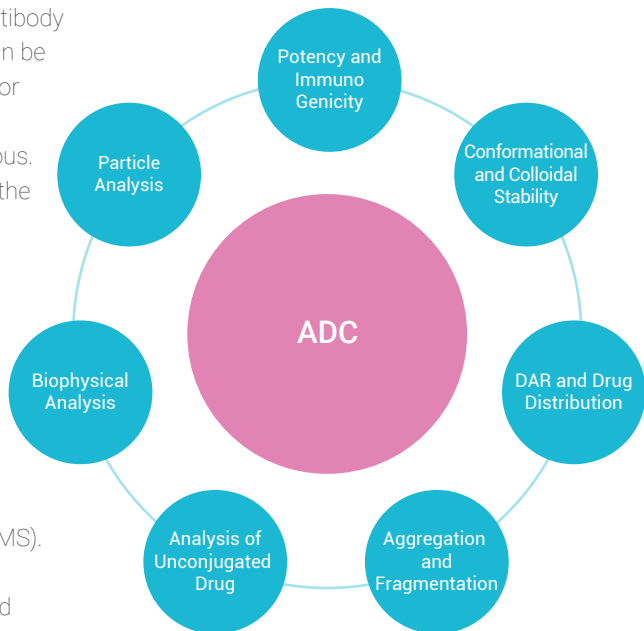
tibody
n be
or

ous.
the

MS).

d

Potency and Immuno Genicity

Conformational and Colloidal Stability

DAR and Drug Distribution

Aggregation and Fragmentation

Analysis of Unconjugated Drug

Biophysical Analysis

Particle Analysis

ADC